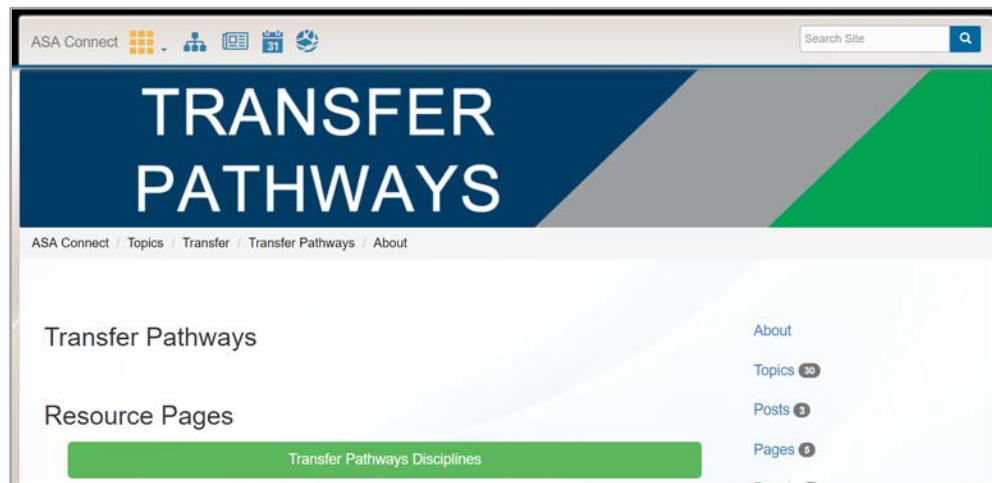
ASA Connect

31

Search Site

TRANSFER PATHWAYS

ASA Connect / Topics / Transfer / Transfer Pathways / About

Transfer Pathways

Resource Pages

Transfer Pathways Disciplines

About

Topics 30

Posts 3

Pages 5

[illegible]